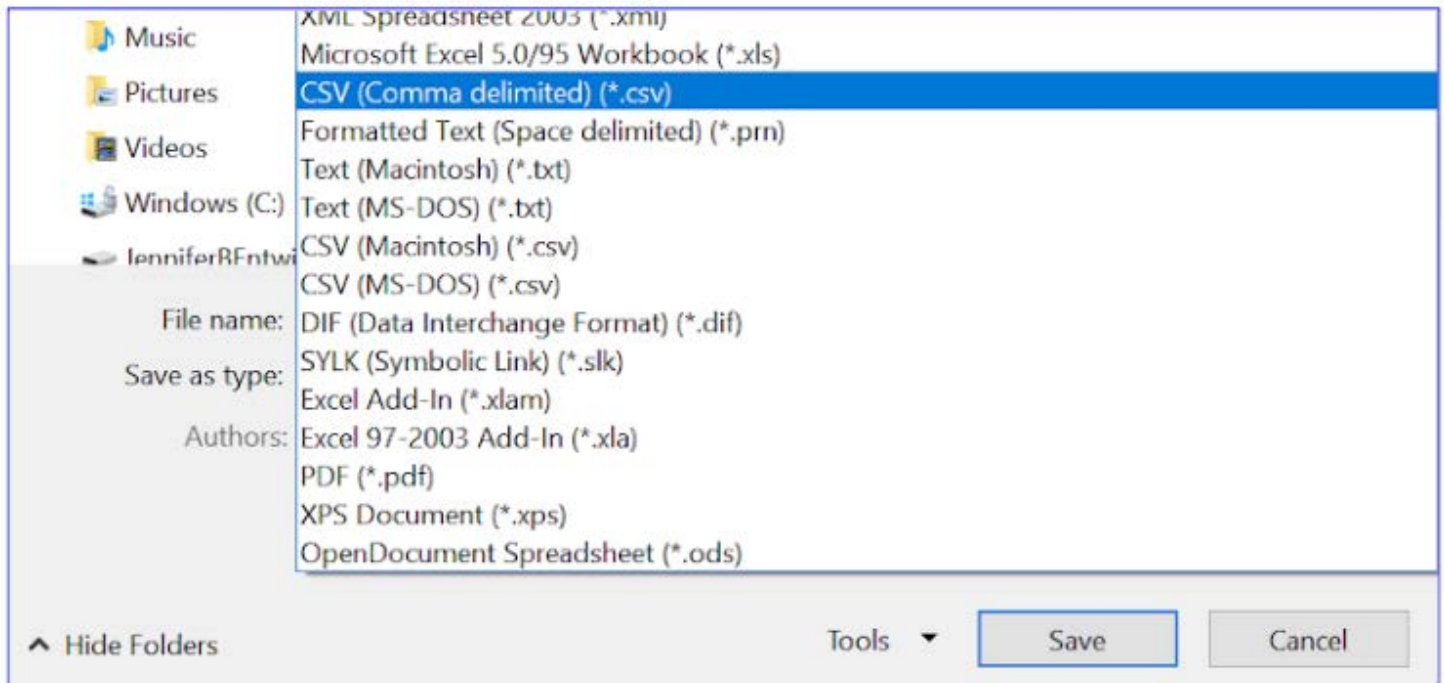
Music
Pictures
Videos
Windows (C:)
JenniferBEntwi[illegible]

File name:
Save as type:
Authors:

XML Spreadsheet 2003 (*.xml)
Microsoft Excel 5.0/95 Workbook (*.xls)
CSV (Comma delimited) (*.csv)
Formatted Text (Space delimited) (*.prn)
Text (Macintosh) (*.txt)
Text (MS-DOS) (*.txt)
CSV (Macintosh) (*.csv)
CSV (MS-DOS) (*.csv)
DIF (Data Interchange Format) (*.dif)
SYLK (Symbolic Link) (*.slk)
Excel Add-In (*.xlam)
Excel 97-2003 Add-In (*.xla)
PDF (*.pdf)
XPS Document (*.xps)
OpenDocument Spreadsheet (*.ods)

Hide Folders
Tools
Save
Cancel